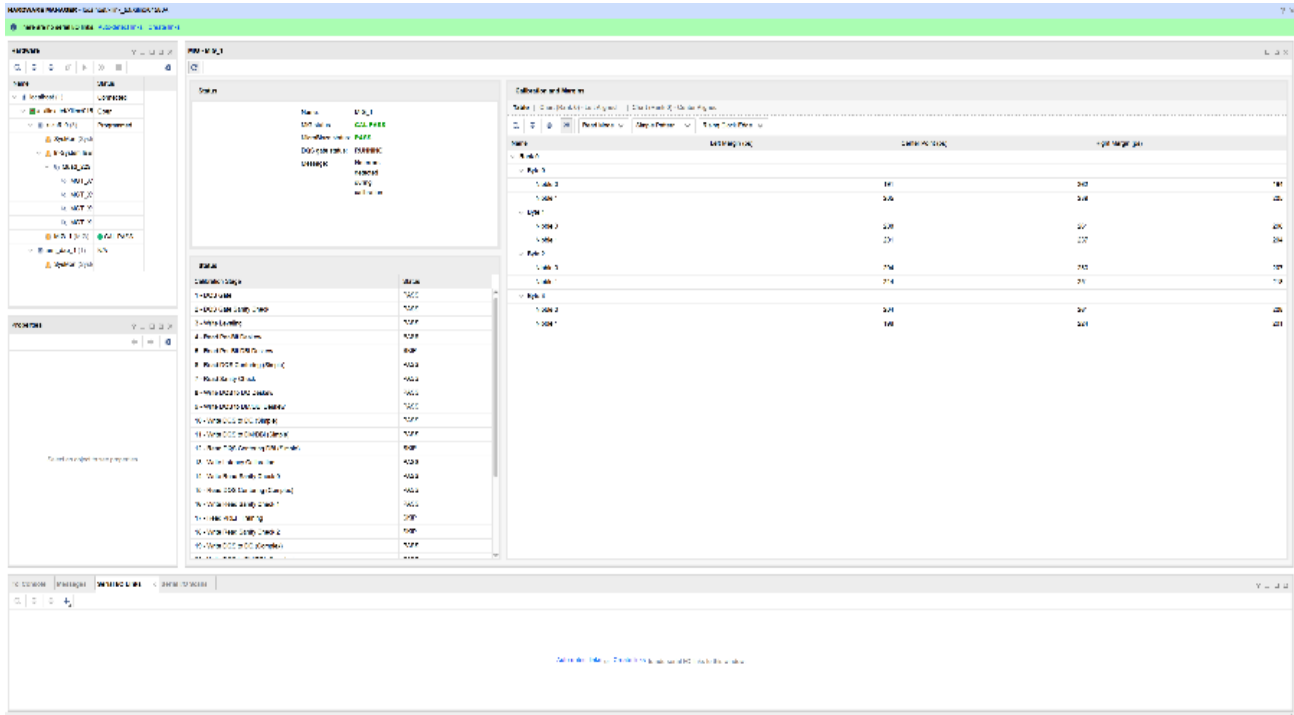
HARDWARE MANAGER - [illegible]

Hardware

Name | Status

Properties

Status

Name: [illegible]
CAL PASS
PASS

Calibration and Margin

Name

Byte 0

Byte 1

Byte 2

Byte 3

Status

Calibration Stage | Status
1 - DQS Gate | PASS
2 - DQS Gate Sanity Check | PASS
3 - Write Leveling | PASS
4 - Read Per-Bit Deskew | PASS
5 - Read Per-Bit DBI Deskew | SKIP
6 - Read DQS Centering (Simple) | PASS
7 - Read Sanity Check | PASS
8 - Write DQS to DQ Deskew | PASS
9 - Write DQS to DM/DBI Deskew | PASS
10 - Write DQS to DQ (Simple) | PASS
11 - Write DQS to DM/DBI (Simple) | PASS
12 - Read DQS Centering DBI (Simple) | SKIP
13 - Write Latency Calibration | PASS
14 - Write/Read Sanity Check 3 | PASS
15 - Read DQS Centering (Complex) | PASS
16 - Write/Read Sanity Check 4 | PASS
17 - Read VREF Training | SKIP
18 - Write/Read Sanity Check 5 | SKIP
19 - Write DQS to DQ (Complex) | PASS

Tcl Console | Messages | Serial I/O Links | Serial I/O Scans